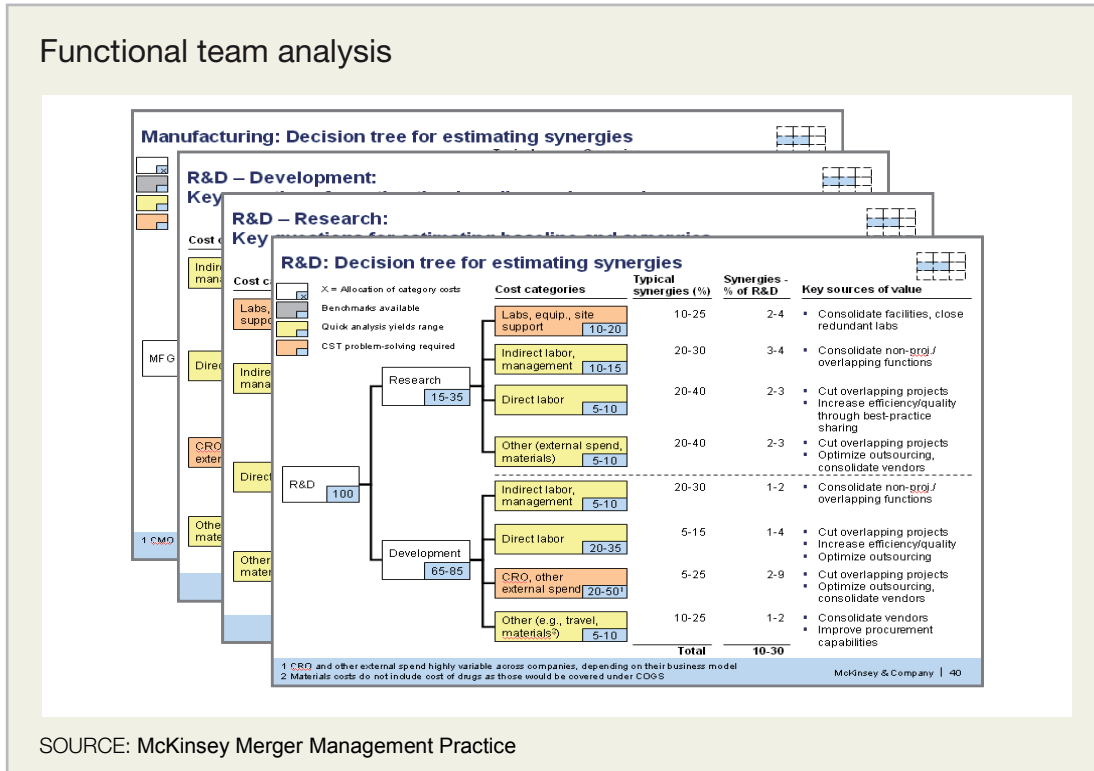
Functional team analysis

Manufacturing: Decision tree for estimating synergies

MFG

1 SMO

R&D – Development:
Key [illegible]

Cost c

Indir mana

Direc

CRO exter

Othe mate

R&D – Research:
Key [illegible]

Cost c

Labs, suppo

Indire mana

Direct

Other mater

R&D: Decision tree for estimating synergies

X = Allocation of category costs
Benchmarks available
Quick analysis yields range
CST problem-solving required

| Cost categories | Typical synergies (%) | Synergies - % of R&D | Key sources of value |
|---|---|---|---|
| Labs, equip., site support 10-20 | 10-25 | 2-4 | Consolidate facilities, close redundant labs |
| Indirect labor, management 10-15 | 20-30 | 3-4 | Consolidate non-proj./ overlapping functions |
| Direct labor 5-10 | 20-40 | 2-3 | Cut overlapping projects; Increase efficiency/quality through best-practice sharing |
| Other (external spend, materials) 5-10 | 20-40 | 2-3 | Cut overlapping projects; Optimize outsourcing, consolidate vendors |
| Indirect labor, management 5-10 | 20-30 | 1-2 | Consolidate non-proj./ overlapping functions |
| Direct labor 20-35 | 5-15 | 1-4 | Cut overlapping projects; Increase efficiency/quality; Optimize outsourcing |
| CRO, other external spend 20-50¹ | 5-25 | 2-9 | Cut overlapping projects; Optimize outsourcing, consolidate vendors |
| Other (e.g., travel, materials²) 5-10 | 10-25 | 1-2 | Consolidate vendors; Improve procurement capabilities |
| | Total | 10-30 | |

R&D 100
Research 15-35
Development 65-85

1 CRO and other external spend highly variable across companies, depending on their business model
2 Materials costs do not include cost of drugs as those would be covered under COGS

McKinsey & Company | 40

SOURCE: McKinsey Merger Management Practice